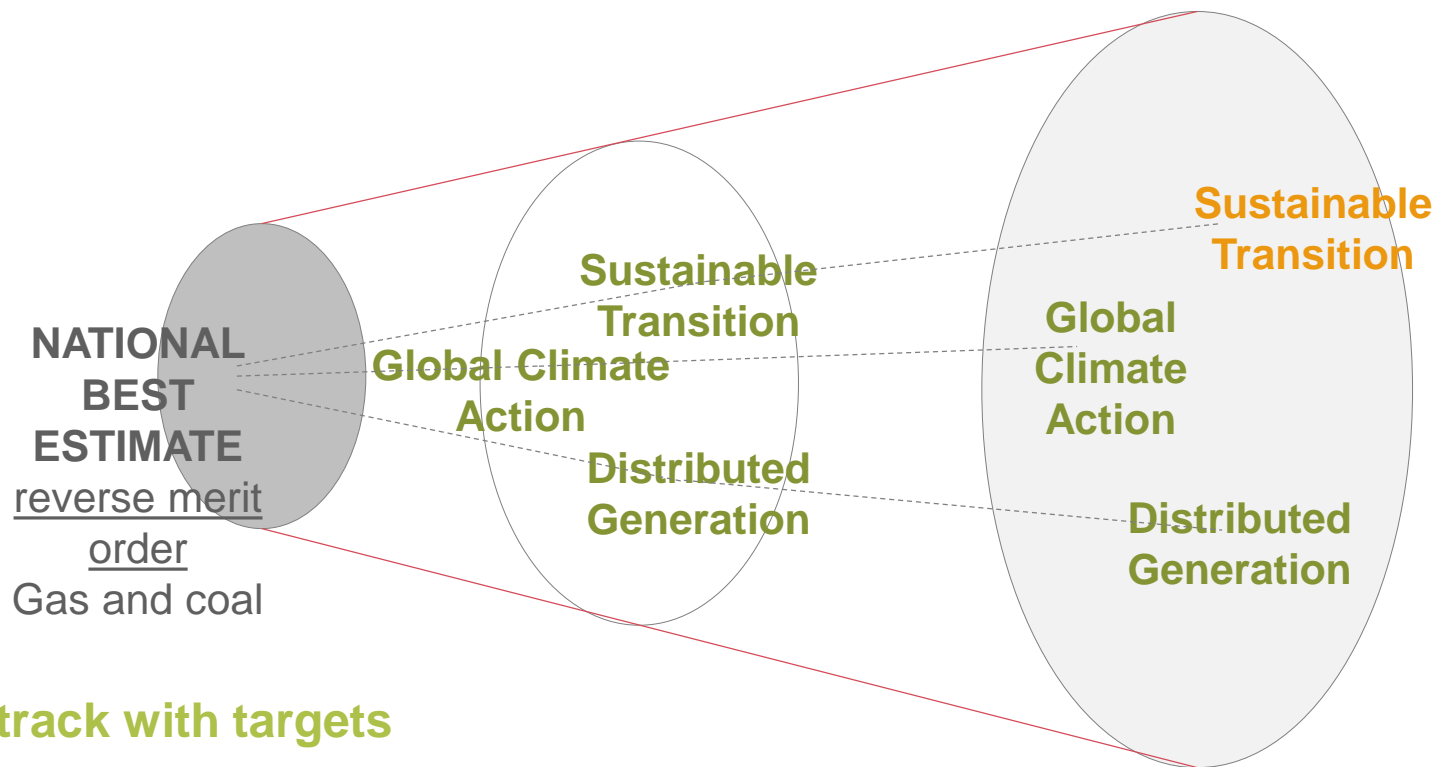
NATIONAL BEST ESTIMATE
reverse merit order
Gas and coal

Sustainable Transition
Global Climate Action
Distributed Generation

Sustainable Transition
Global Climate Action
Distributed Generation

track with targets